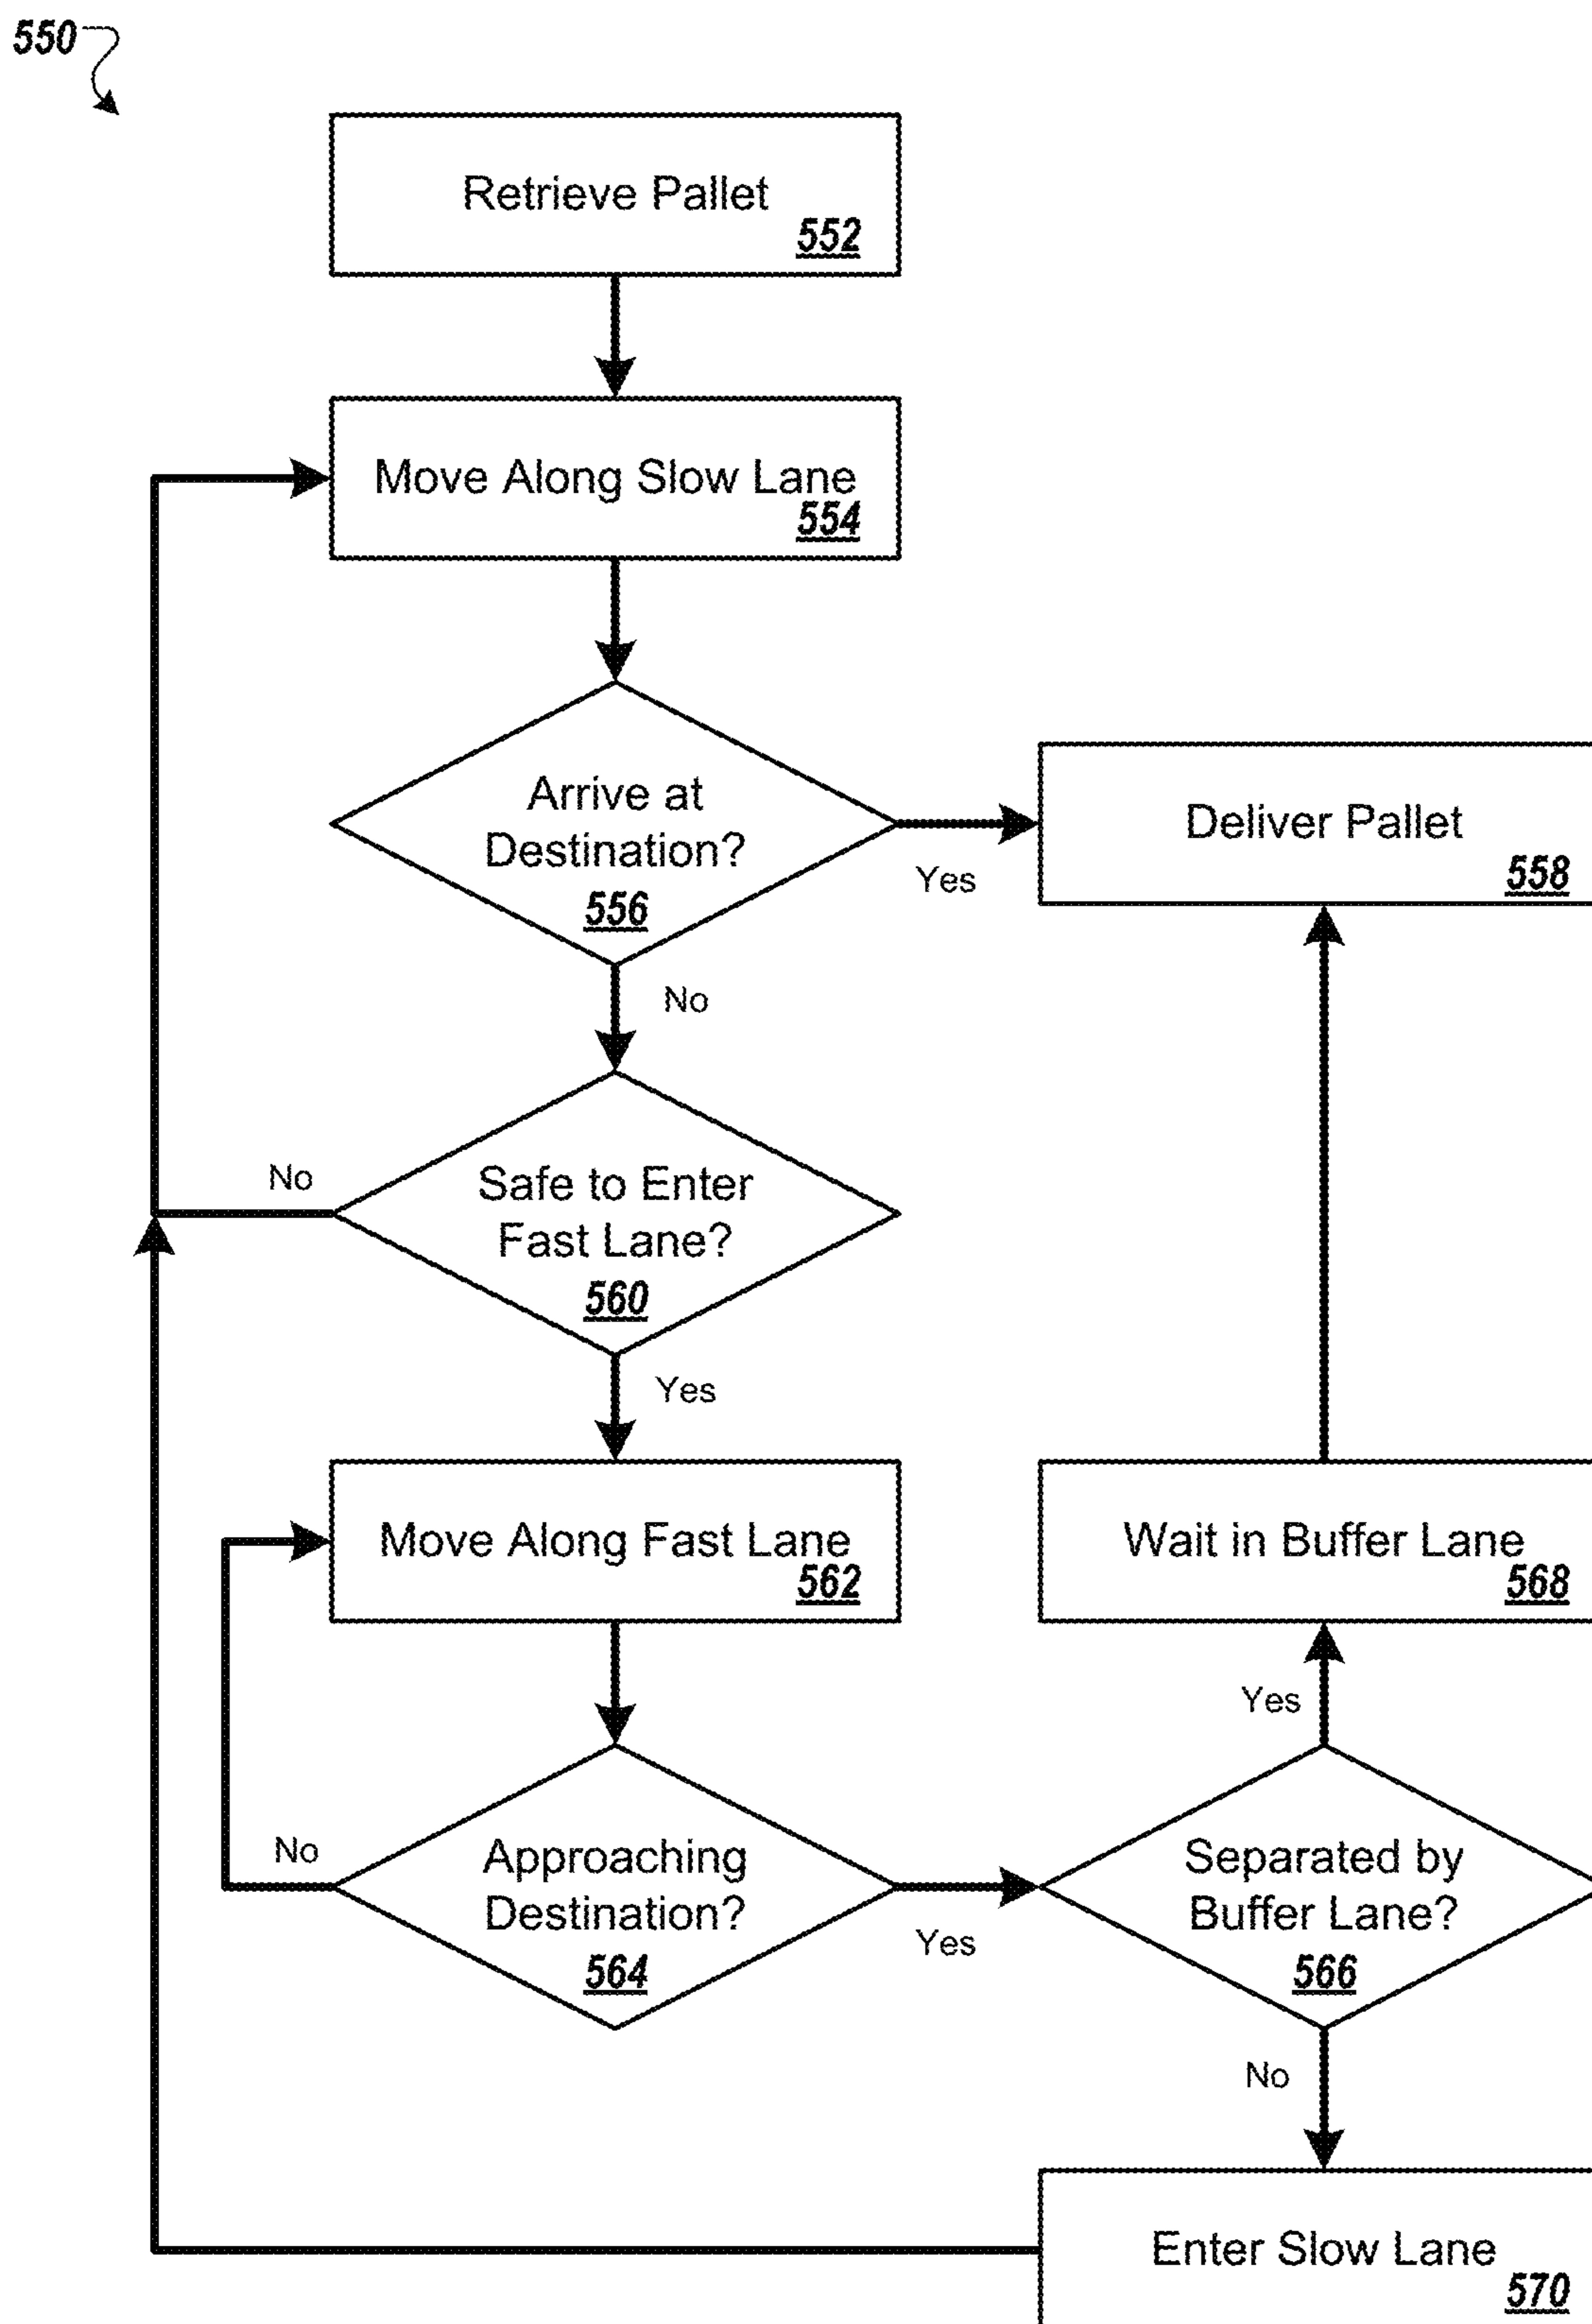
550

Retrieve Pallet
552

Move Along Slow Lane
554

Arrive at Destination?
556

Yes

Deliver Pallet
558

No

No

Safe to Enter Fast Lane?
560

Yes

Move Along Fast Lane
562

Wait in Buffer Lane
568

Yes

No

Approaching Destination?
564

Yes

Separated by Buffer Lane?
566

No

Enter Slow Lane
570